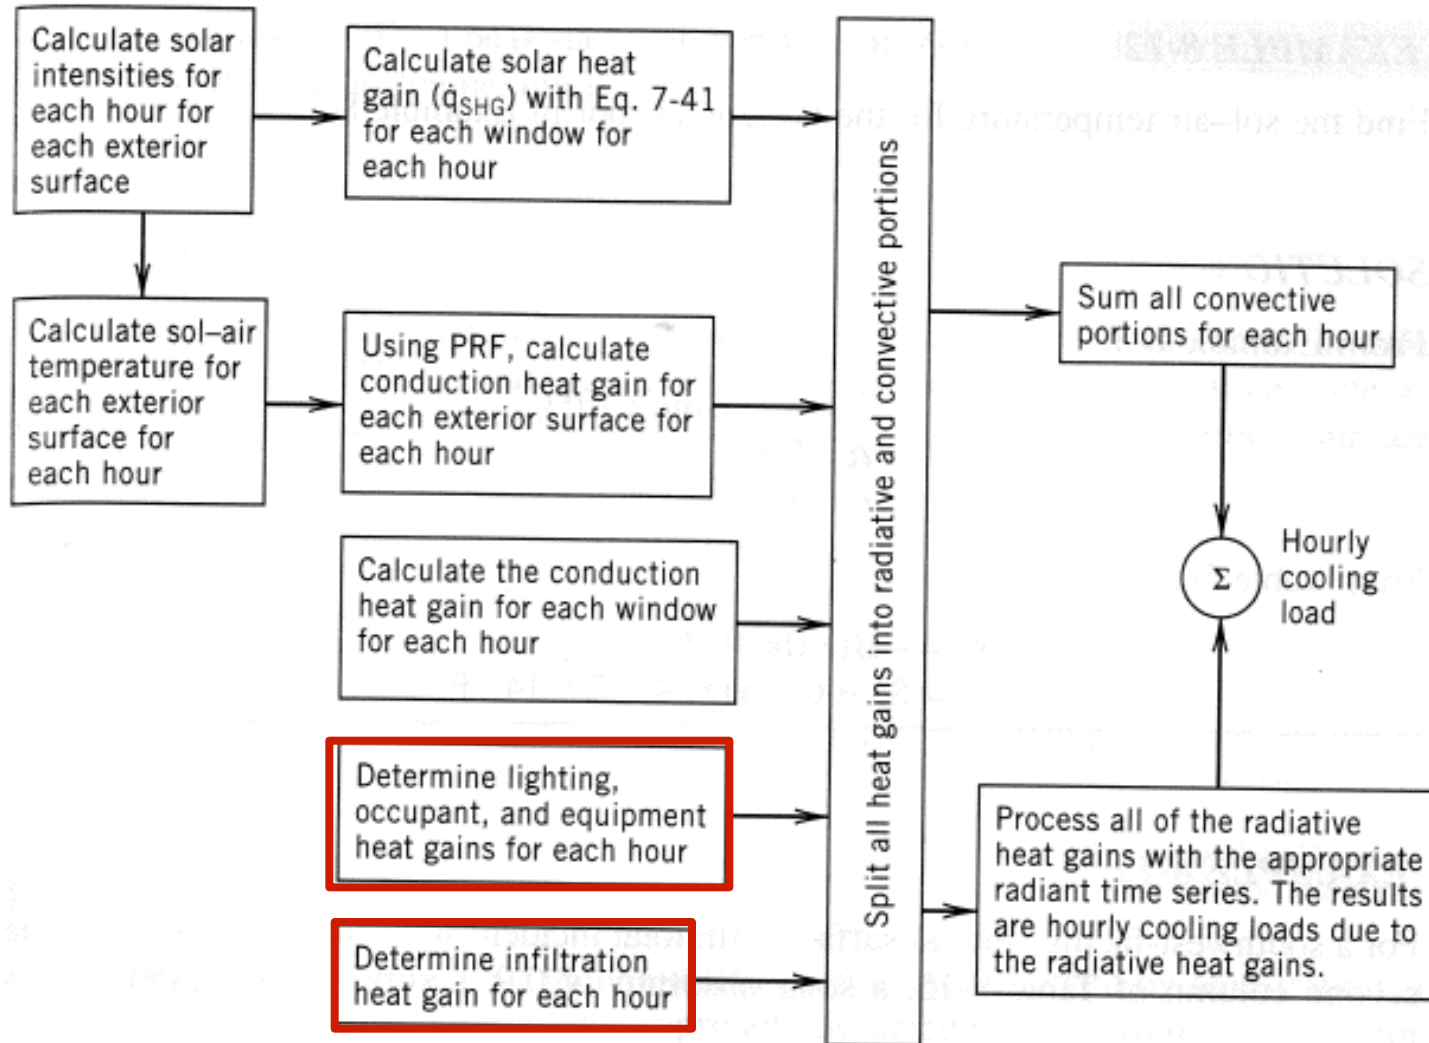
Calculate solar intensities for each hour for each exterior surface

Calculate solar heat gain ($\dot{q}_{SHG}$) with Eq. 7-41 for each window for each hour

Calculate sol–air temperature for each exterior surface for each hour

Using PRF, calculate conduction heat gain for each exterior surface for each hour

Calculate the conduction heat gain for each window for each hour

Determine lighting, occupant, and equipment heat gains for each hour

Determine infiltration heat gain for each hour

Split all heat gains into radiative and convective portions

Sum all convective portions for each hour

$\Sigma$

Hourly cooling load

Process all of the radiative heat gains with the appropriate radiant time series. The results are hourly cooling loads due to the radiative heat gains.